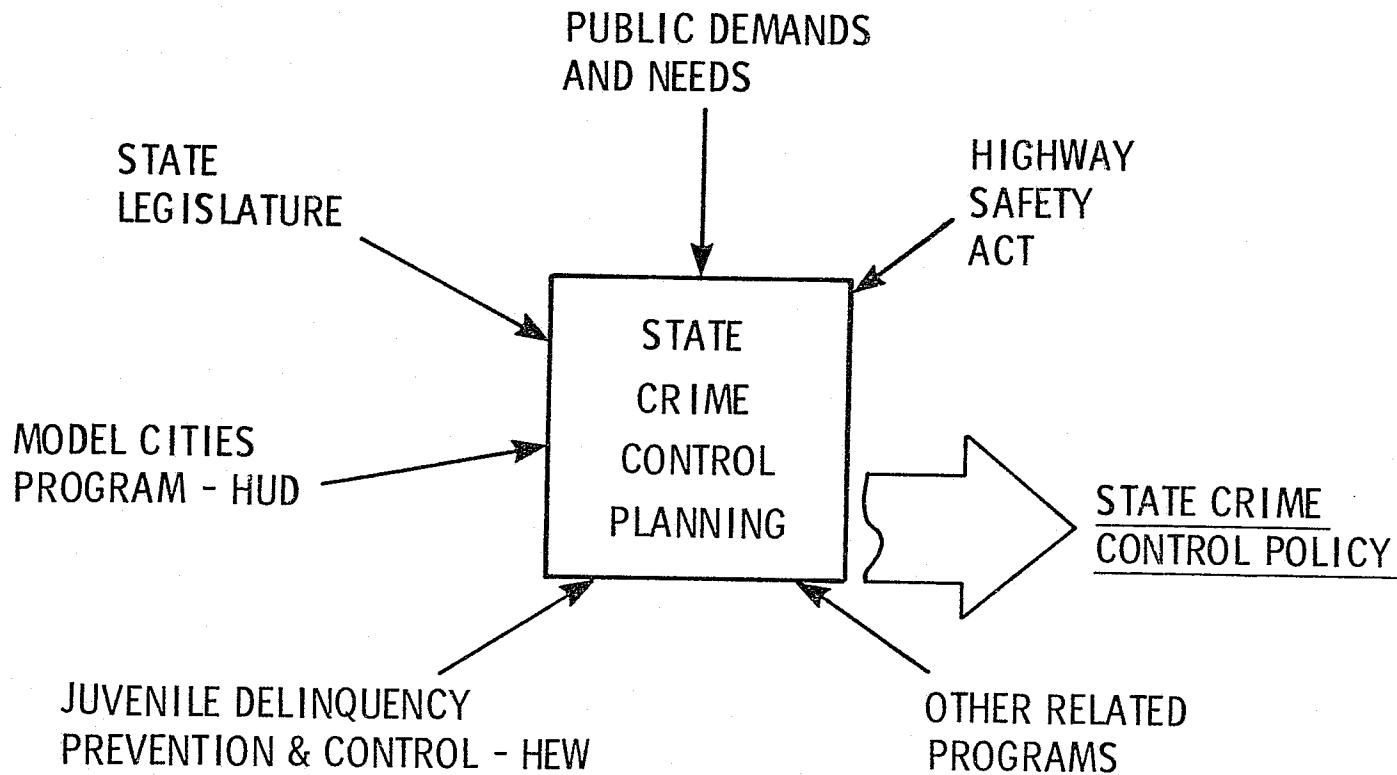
PUBLIC DEMANDS AND NEEDS

STATE LEGISLATURE

HIGHWAY SAFETY ACT

STATE CRIME CONTROL PLANNING

MODEL CITIES PROGRAM - HUD

STATE CRIME CONTROL POLICY

JUVENILE DELINQUENCY PREVENTION & CONTROL - HEW

OTHER RELATED PROGRAMS